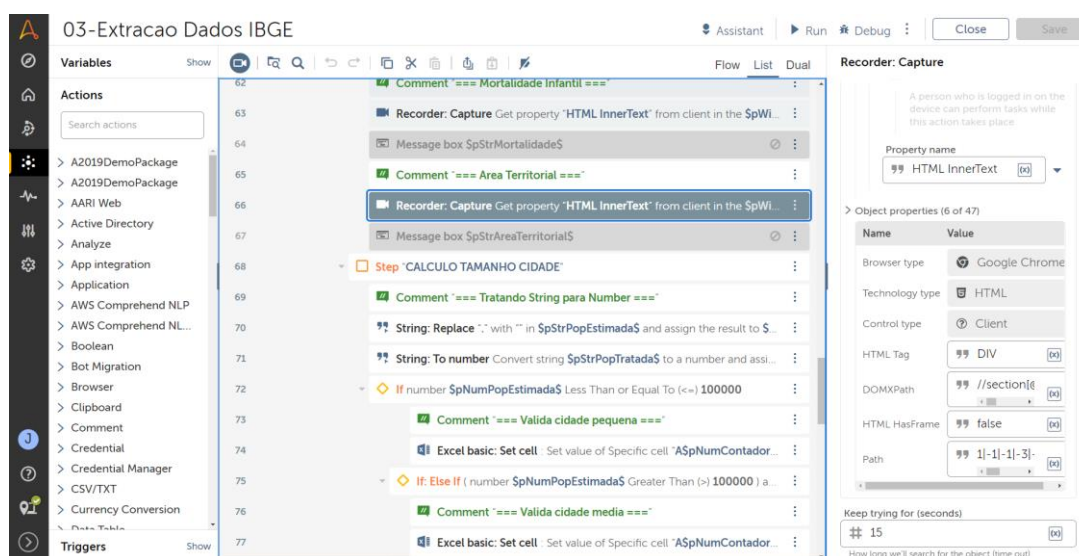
03-Extracao Dados IBGE

Assistant Run Debug Close Save

Variables Show

Actions

Search actions

> A2019DemoPackage
> A2019DemoPackage
> AARI Web
> Active Directory
> Analyze
> App integration
> Application
> AWS Comprehend NLP
> AWS Comprehend NL...
> Boolean
> Bot Migration
> Browser
> Clipboard
> Comment
> Credential
> Credential Manager
> CSV/TXT
> Currency Conversion
> Data Table

Triggers Show

Flow List Dual

62 Comment "=== Mortalidade Infantil ==="
63 Recorder: Capture Get property "HTML InnerText" from client in the $pWi...
64 Message box $pStrMortalidade$
65 Comment "=== Area Territorial ==="
66 Recorder: Capture Get property "HTML InnerText" from client in the $pWi...
67 Message box $pStrAreaTerritorial$
68 Step "CALCULO TAMANHO CIDADE"
69 Comment "=== Tratando String para Number ==="
70 String: Replace "." with "" in $pStrPopEstimada$ and assign the result to $...
71 String: To number Convert string $pStrPopTratada$ to a number and assi...
72 If number $pNumPopEstimada$ Less Than or Equal To (<=) 100000
73 Comment "=== Valida cidade pequena ==="
74 Excel basic: Set cell : Set value of Specific cell "A$pNumContador...
75 If: Else If ( number $pNumPopEstimada$ Greater Than (>) 100000 ) a...
76 Comment "=== Valida cidade media ==="
77 Excel basic: Set cell : Set value of Specific cell "A$pNumContador...

Recorder: Capture

A person who is logged in on the device can perform tasks while this action takes place

Property name
HTML InnerText

> Object properties (6 of 47)

| Name | Value |
|---|---|
| Browser type | Google Chrome |
| Technology type | HTML |
| Control type | Client |
| HTML Tag | DIV |
| DOMXPath | //section[@ |
| HTML HasFrame | false |
| Path | 1\|-1\|-1\|-3\|- |

Keep trying for (seconds)
15
How long we'll search for the object (time out)